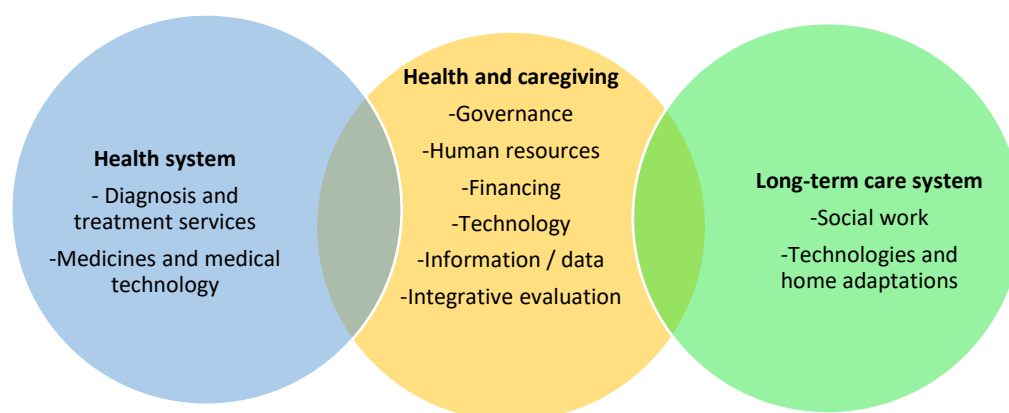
Health system
- Diagnosis and treatment services
-Medicines and medical technology

Health and caregiving
-Governance
-Human resources
-Financing
-Technology
-Information / data
-Integrative evaluation

Long-term care system
-Social work
-Technologies and home adaptations